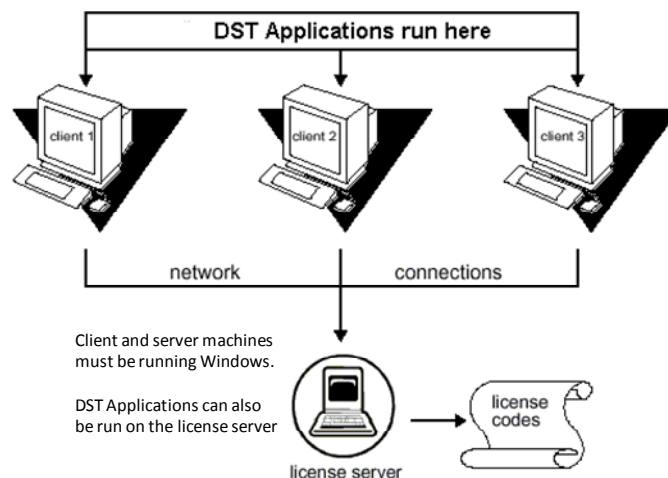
DST Applications run here

client 1

client 2

client 3

network

connections

Client and server machines must be running Windows.

DST Applications can also be run on the license server

license codes

license server